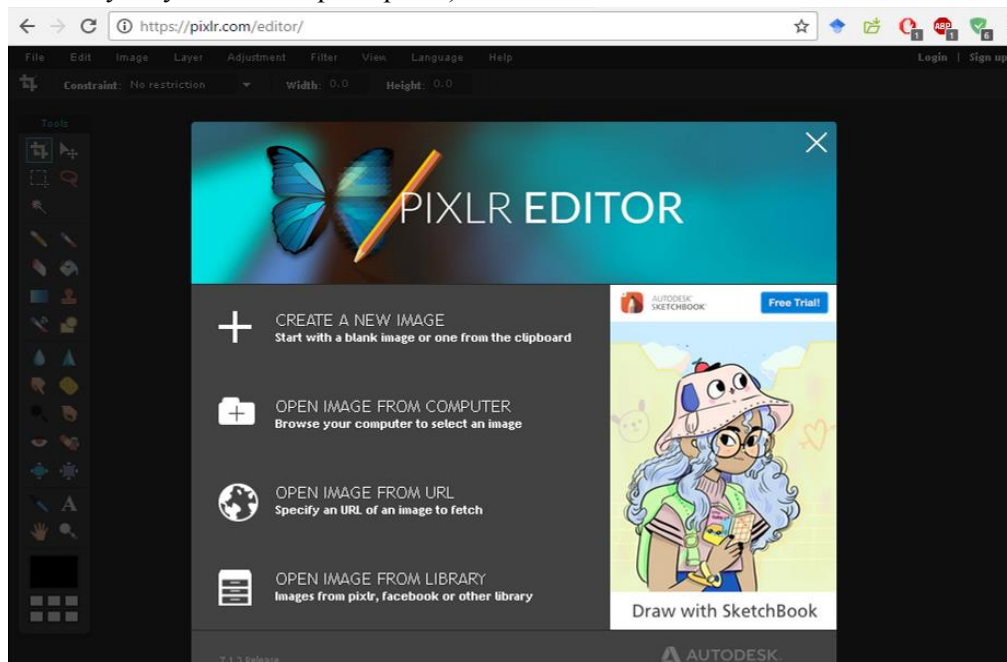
https://pixlr.com/editor/

File Edit Image Layer Adjustment Filter View Language Help Login | Sign up

Constraint: No restriction Width: 0.0 Height: 0.0

Tools

PIXLR EDITOR

CREATE A NEW IMAGE
Start with a blank image or one from the clipboard

OPEN IMAGE FROM COMPUTER
Browse your computer to select an image

OPEN IMAGE FROM URL
Specify an URL of an image to fetch

OPEN IMAGE FROM LIBRARY
Images from pixlr, facebook or other library

AUTODESK SKETCHBOOK
Free Trial!

Draw with SketchBook

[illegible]

AUTODESK